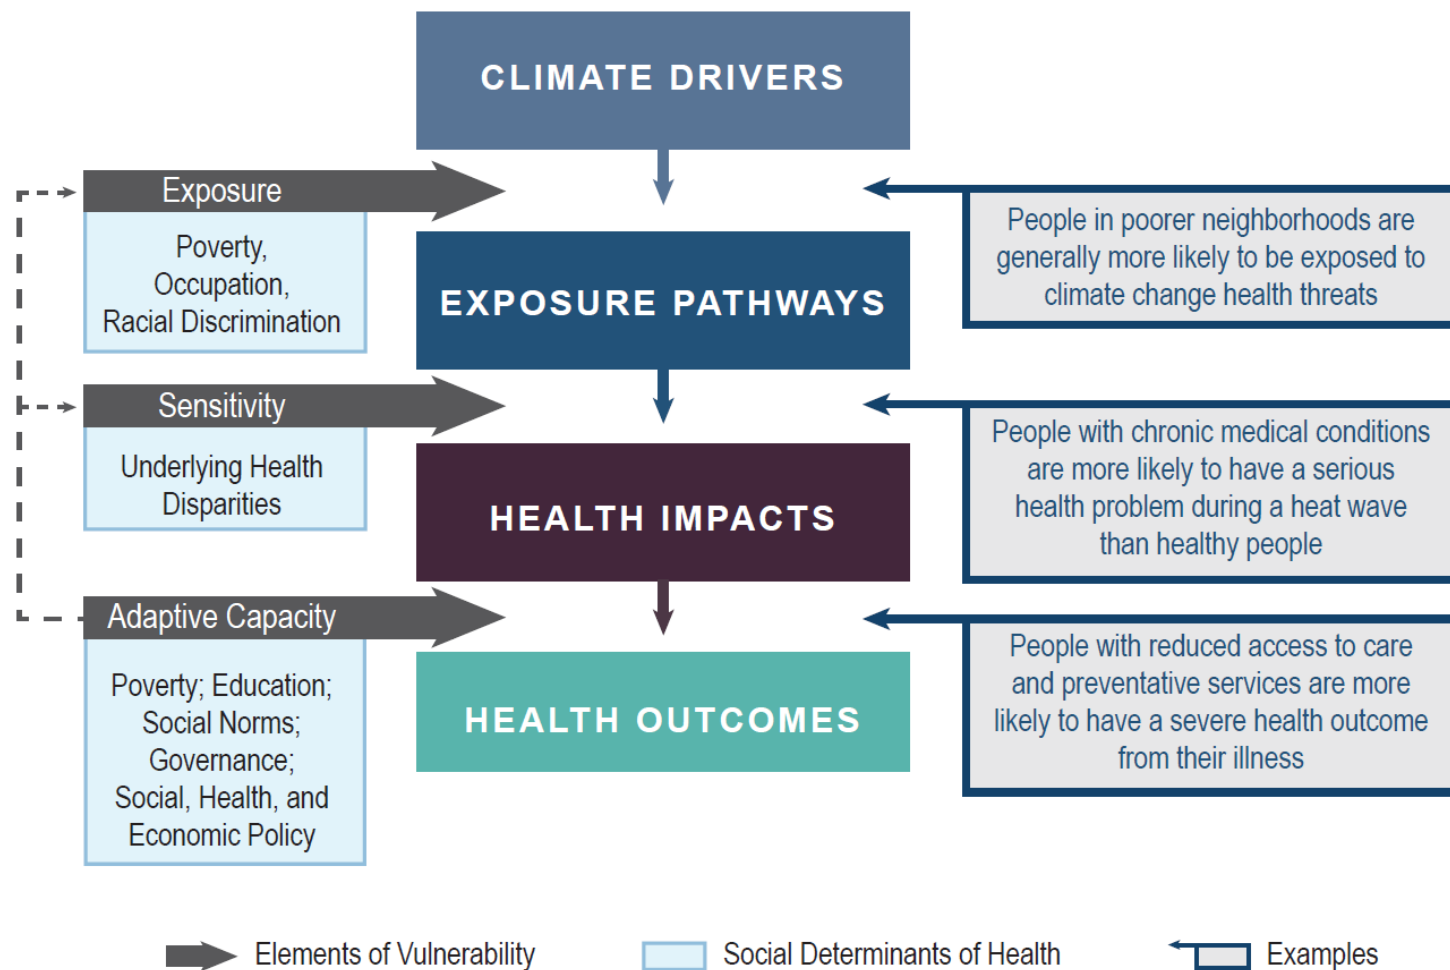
CLIMATE DRIVERS

Exposure

Poverty, Occupation, Racial Discrimination

EXPOSURE PATHWAYS

People in poorer neighborhoods are generally more likely to be exposed to climate change health threats

Sensitivity

Underlying Health Disparities

HEALTH IMPACTS

People with chronic medical conditions are more likely to have a serious health problem during a heat wave than healthy people

Adaptive Capacity

Poverty; Education; Social Norms; Governance; Social, Health, and Economic Policy

HEALTH OUTCOMES

People with reduced access to care and preventative services are more likely to have a severe health outcome from their illness

Elements of Vulnerability

Social Determinants of Health

Examples